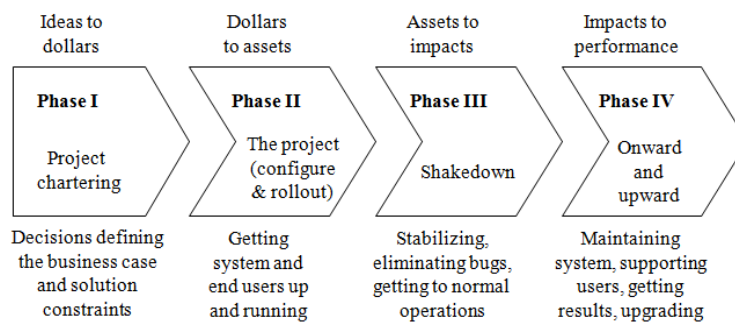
Ideas to dollars

Phase I

Project chartering

Decisions defining the business case and solution constraints

Dollars to assets

Phase II

The project (configure & rollout)

Getting system and end users up and running

Assets to impacts

Phase III

Shakedown

Stabilizing, eliminating bugs, getting to normal operations

Impacts to performance

Phase IV

Onward and upward

Maintaining system, supporting users, getting results, upgrading